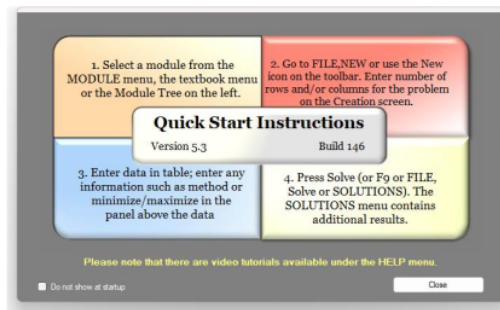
1. Select a module from the MODULE menu, the textbook menu or the Module Tree on the left.

2. Go to FILE,NEW or use the New icon on the toolbar. Enter number of rows and/or columns for the problem on the Creation screen.

Quick Start Instructions

Version 5.3

Build 146

3. Enter data in table; enter any information such as method or minimize/maximize in the panel above the data

4. Press Solve (or F9 or FILE, Solve or SOLUTIONS). The SOLUTIONS menu contains additional results.

Please note that there are video tutorials available under the HELP menu.

Do not show at startup

Close